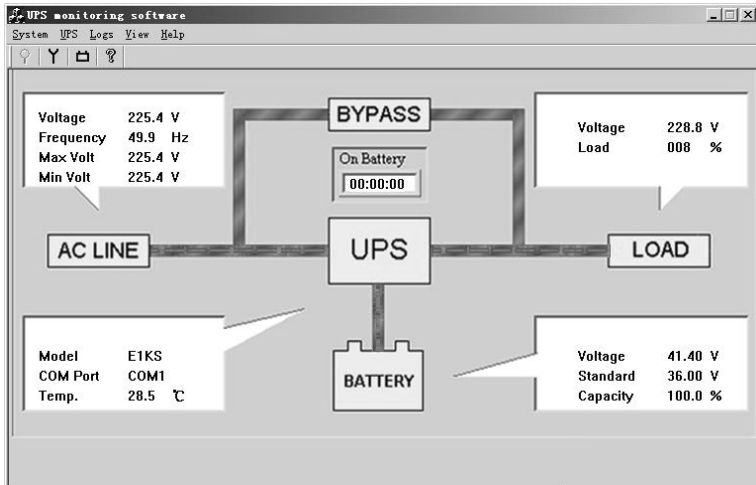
UPS monitoring software

System UPS Logs View Help

| Voltage | 225.4 V |
|---|---|
| Frequency | 49.9 Hz |
| Max Volt | 225.4 V |
| Min Volt | 225.4 V |

BYPASS

On Battery
00:00:00

| Voltage | 228.8 V |
|---|---|
| Load | 008 % |

AC LINE

UPS

LOAD

| Model | E1KS |
|---|---|
| COM Port | COM1 |
| Temp. | 28.5 ℃ |

BATTERY

| Voltage | 41.40 V |
|---|---|
| Standard | 36.00 V |
| Capacity | 100.0 % |